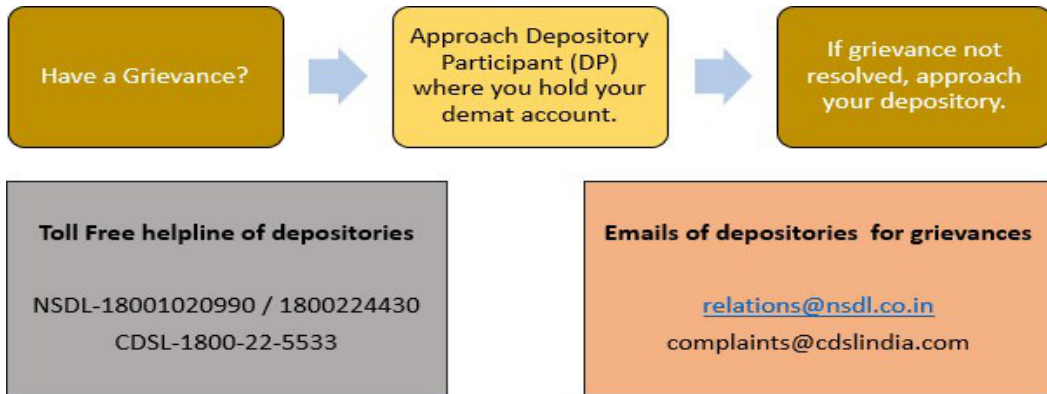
Have a Grievance?

Approach Depository Participant (DP) where you hold your demat account.

If grievance not resolved, approach your depository.

Toll Free helpline of depositories

NSDL-18001020990 / 1800224430
CDSL-1800-22-5533

Emails of depositories for grievances

relations@nsdl.co.in
complaints@cdslindia.com